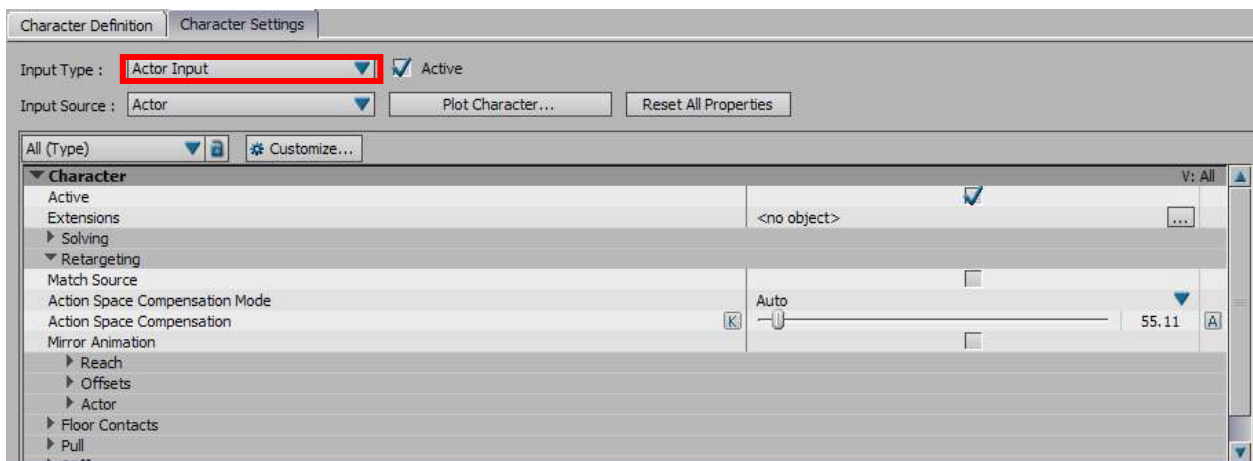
Character Definition | Character Settings

Input Type : Actor Input
Active

Input Source : Actor
Plot Character...
Reset All Properties

All (Type)
Customize...

Character
V: All
Active
Extensions
<no object>
...
Solving
Retargeting
Match Source
Action Space Compensation Mode
Auto
Action Space Compensation
K
55.11
A
Mirror Animation
Reach
Offsets
Actor
Floor Contacts
Pull